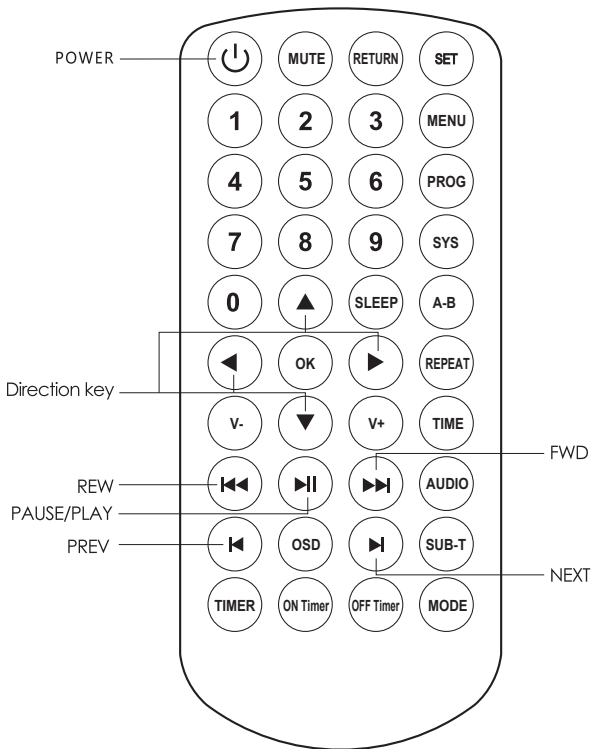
POWER

MUTE RETURN SET

1 2 3 MENU

4 5 6 PROG

7 8 9 SYS

0 ▲ SLEEP A-B

◀ OK ▶ REPEAT

Direction key

V- ▼ V+ TIME

FWD

REW

⏮ ⏯ ⏭ AUDIO

PAUSE/PLAY

PREV

⏮ OSD ⏭ SUB-T

NEXT

TIMER ON Timer OFF Timer MODE